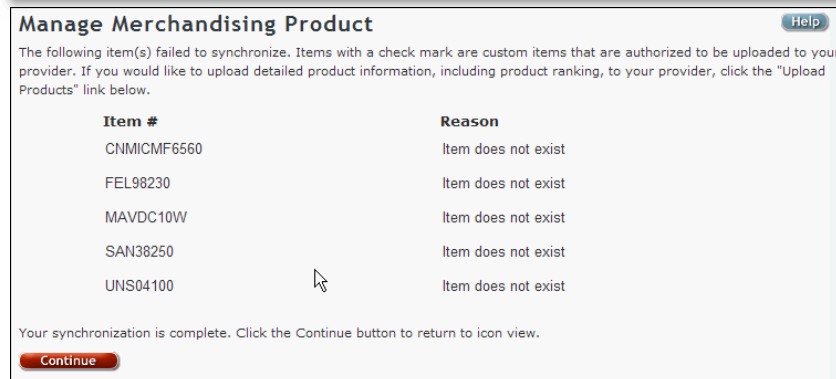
Manage Merchandising Product

Help

The following item(s) failed to synchronize. Items with a check mark are custom items that are authorized to be uploaded to your provider. If you would like to upload detailed product information, including product ranking, to your provider, click the "Upload Products" link below.

| Item # | Reason |
|---|---|
| CNMICMF6560 | Item does not exist |
| FEL98230 | Item does not exist |
| MAVDC10W | Item does not exist |
| SAN38250 | Item does not exist |
| UNS04100 | Item does not exist |

Your synchronization is complete. Click the Continue button to return to icon view.

Continue